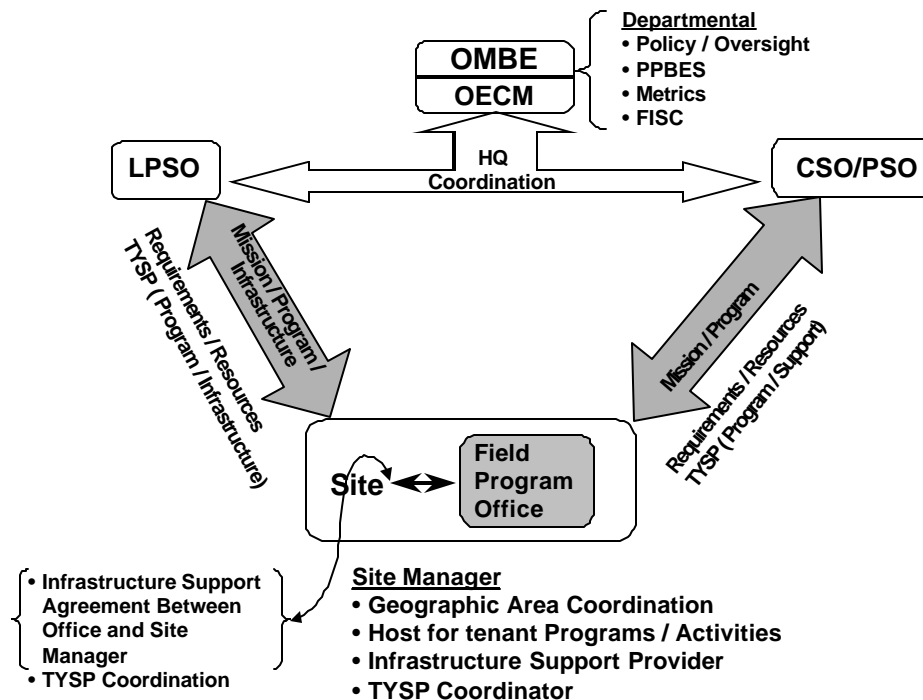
OMBE
OECM

Departmental
• Policy / Oversight
• PPBES
• Metrics
• FISC

LPSO

HQ Coordination

CSO/PSO

Mission / Program / Infrastructure

Requirements / Resources
TYSP ( Program / Infrastructure)

Mission / Program

Requirements / Resources
TYSP ( Program / Support)

Site

Field Program Office

• Infrastructure Support Agreement Between Office and Site Manager
• TYSP Coordination

Site Manager
• Geographic Area Coordination
• Host for tenant Programs / Activities
• Infrastructure Support Provider
• TYSP Coordinator